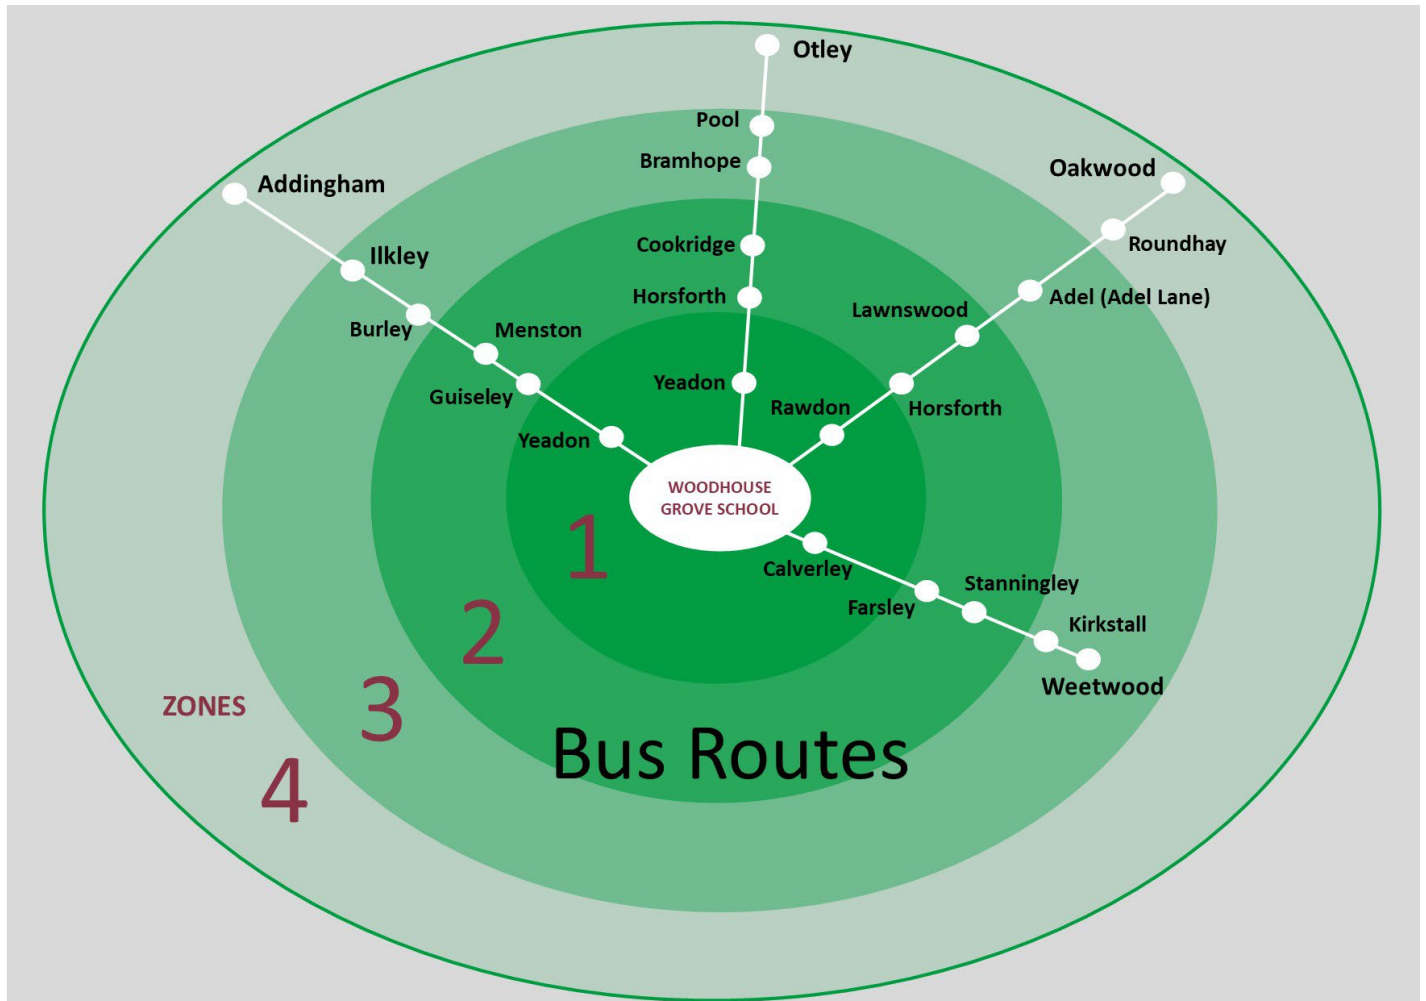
Otley

Pool

Bramhope

Oakwood

Addingham

Cookridge

Roundhay

Ilkley

Horsforth

Adel (Adel Lane)

Lawnswood

Burley

Menston

Yeadon

Guiseley

Rawdon

Horsforth

Yeadon

WOODHOUSE GROVE SCHOOL

1

Calverley

Stanningley

Farsley

Kirkstall

2

Weetwood

ZONES

3

Bus Routes

4